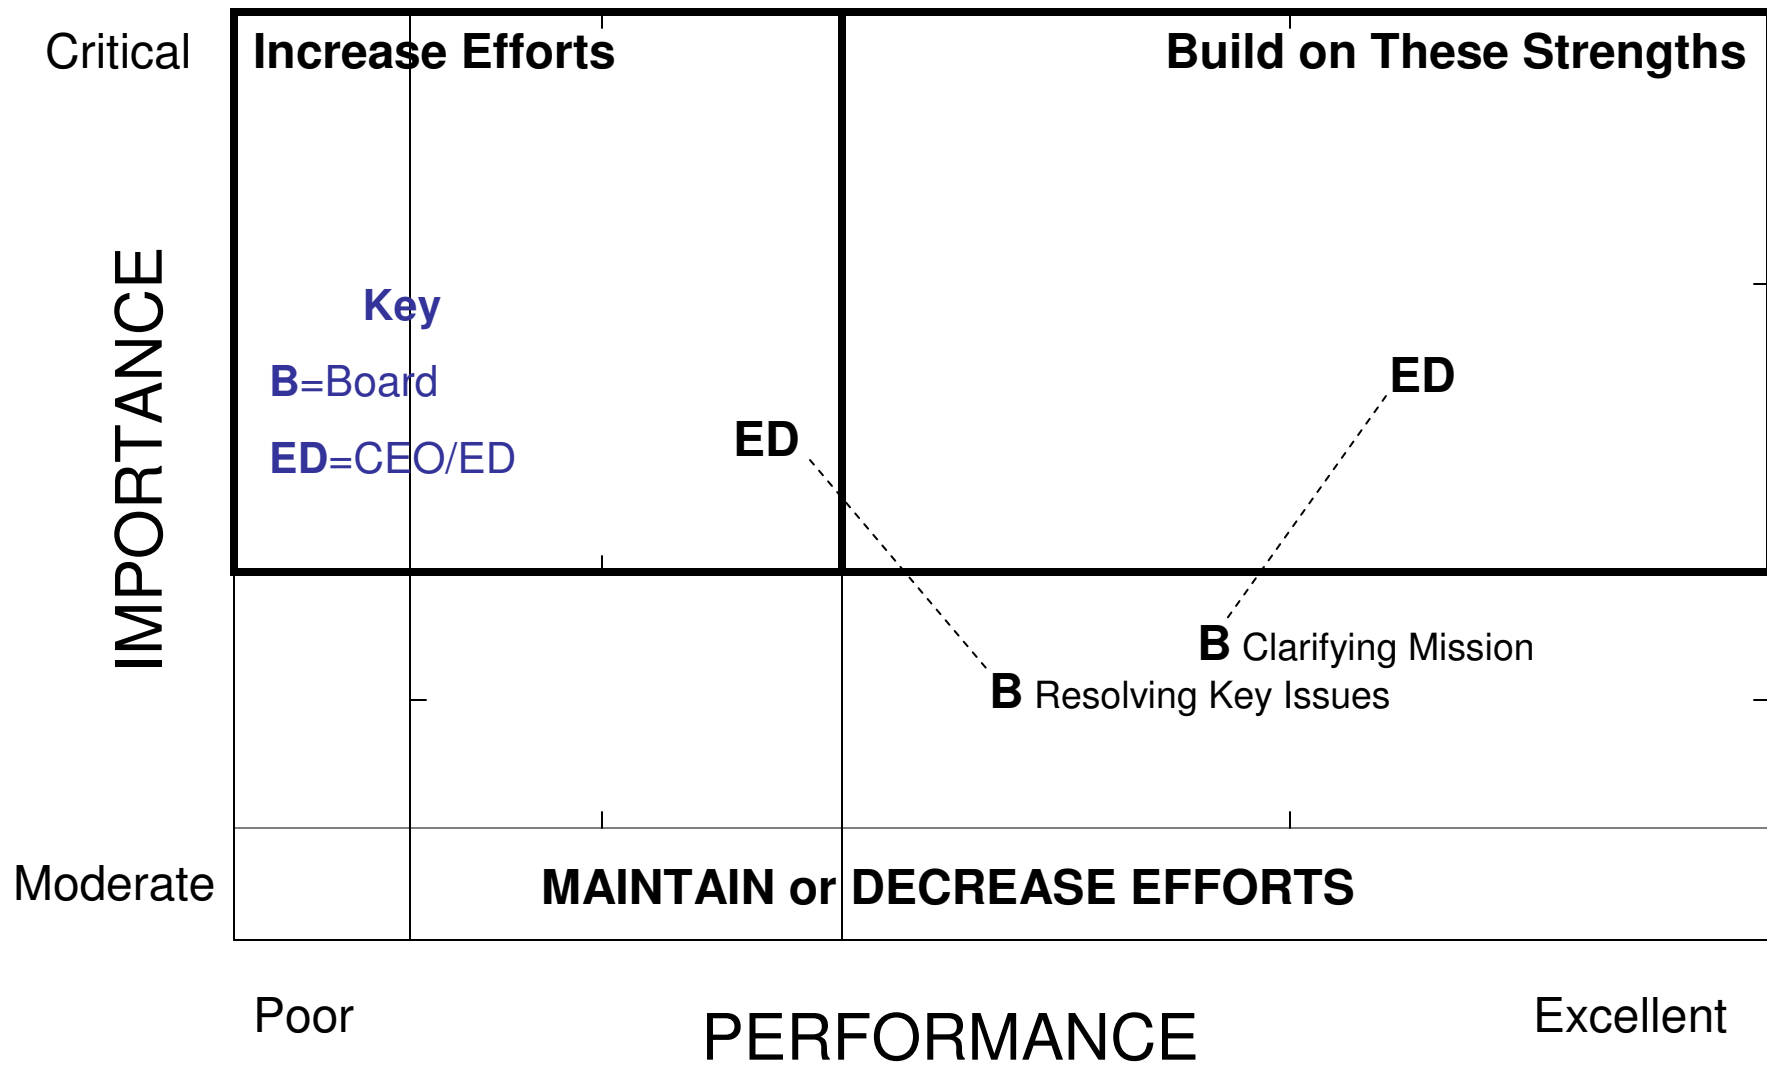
Critical

Increase Efforts

Build on These Strengths

IMPORTANCE

Key

B=Board

ED=CEO/ED

ED

ED

B Clarifying Mission

B Resolving Key Issues

Moderate

MAINTAIN or DECREASE EFFORTS

Poor

PERFORMANCE

Excellent